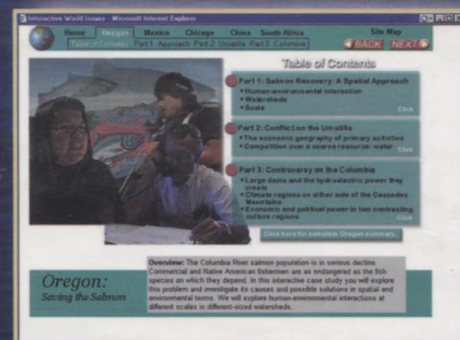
Interactive World Issues - Microsoft Internet Explorer

Home | Oregon | Mexico | Chicago | China | South Africa | Site Map

Table of Contents | Part 1: Approach | Part 2: Umatilla | Part 3: Columbia

BACK | NEXT

Table of Contents

Part 1: Salmon Recovery: A Spatial Approach
• Human-environmental interaction
• Watersheds
• Scale
Click

Part 2: Conflict on the Umatilla
• The economic geography of primary activities
• Competition over a scarce resource: water
Click

Part 3: Controversy on the Columbia
• Large dams and the hydroelectric power they create
• Climate regions on either side of the Cascades Mountains
• Economic and political power in two contrasting culture regions
Click

Click here for complete Oregon summary.

Oregon:
Saving the Salmon

Overview: The Columbia River salmon population is in serious decline. Commercial and Native American fishermen are as endangered as the fish species on which they depend. In this interactive case study you will explore this problem and investigate its causes and possible solutions in spatial and environmental terms. We will explore human-environmental interactions at different scales in different-sized watersheds.